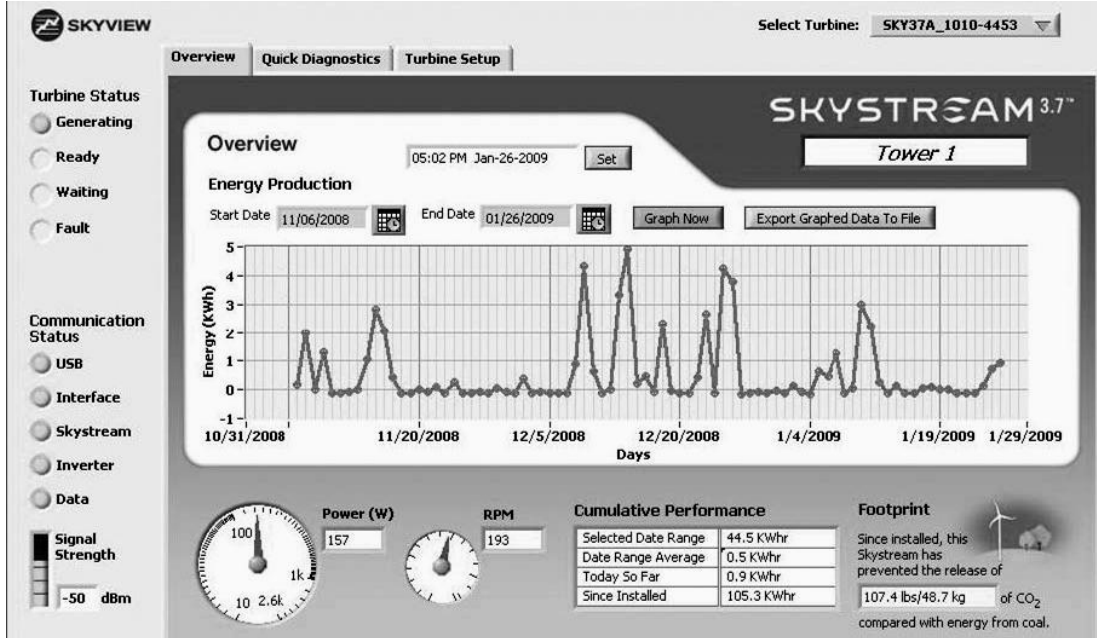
SKYVIEW

Select Turbine: SKY37A_1010-4453

Overview | Quick Diagnostics | Turbine Setup

Turbine Status
Generating
Ready
Waiting
Fault

SKYSTREAM 3.7™

Tower 1

Overview

05:02 PM Jan-26-2009 Set

Energy Production

Start Date 11/06/2008 End Date 01/26/2009 Graph Now Export Graphed Data To File

Energy (kWh)
5
4
3
2
1
0
-1

10/31/2008 11/20/2008 12/5/2008 12/20/2008 1/4/2009 1/19/2009 1/29/2009
Days

Communication Status
USB
Interface
Skystream
Inverter
Data

Signal Strength
-50 dBm

100
1k
10 2.6k

Power (W)
157

RPM
193

Cumulative Performance

| Selected Date Range | 44.5 KWhr |
|---|---|
| Date Range Average | 0.5 KWhr |
| Today So Far | 0.9 KWhr |
| Since Installed | 105.3 KWhr |

Footprint
Since installed, this Skystream has prevented the release of
107.4 lbs/48.7 kg of $CO_2$
compared with energy from coal.